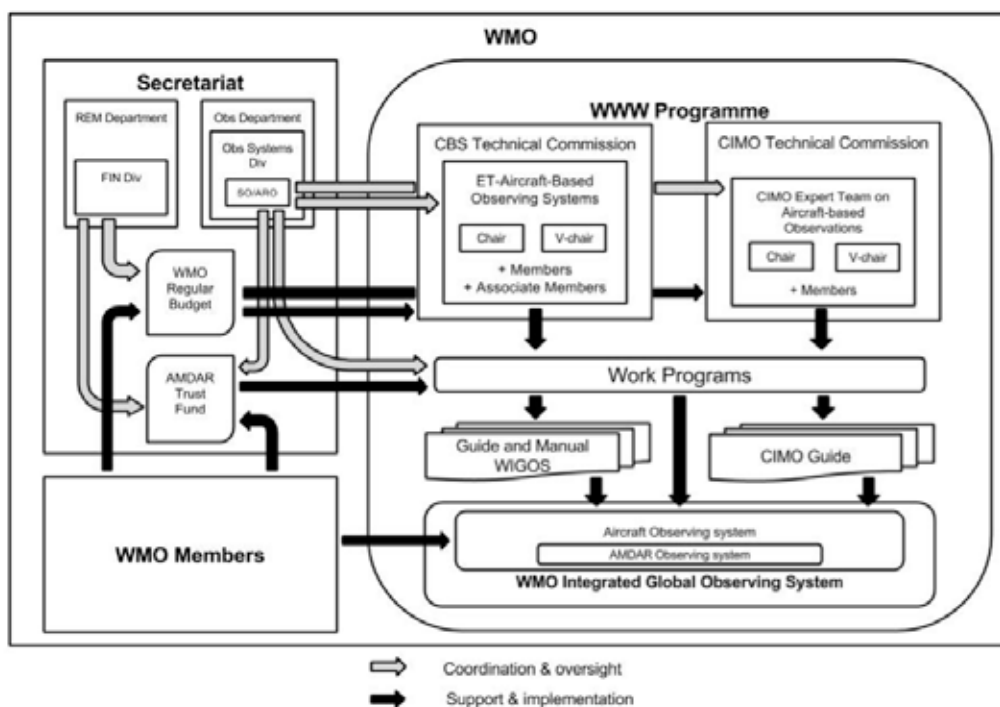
WMO

Secretariat

REM Department

FIN Div

Obs Department

Obs Systems Div

SO/ARO

WMO Regular Budget

AMDAR Trust Fund

WMO Members

WWW Programme

CBS Technical Commission

ET-Aircraft-Based Observing Systems

Chair

V-chair

+ Members
+ Associate Members

CIMO Technical Commission

CIMO Expert Team on Aircraft-based Observations

Chair

V-chair

+ Members

Work Programs

Guide and Manual WIGOS

CIMO Guide

Aircraft Observing system

AMDAR Observing system

WMO Integrated Global Observing System

Coordination & oversight

Support & implementation